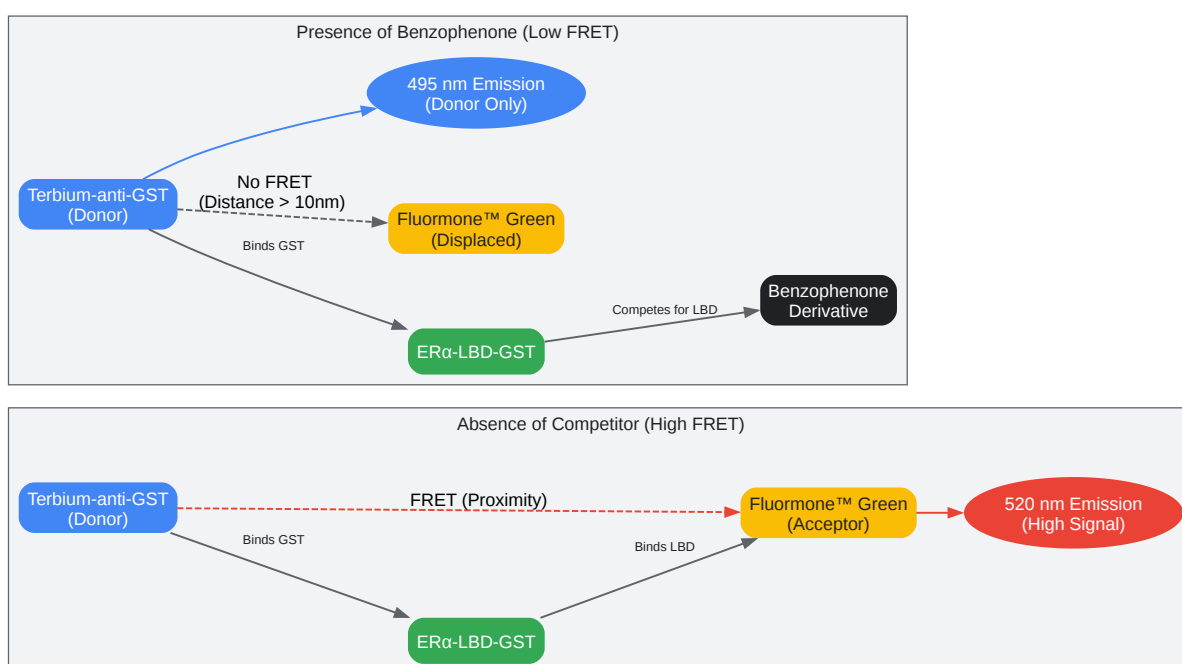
Presence of Benzophenone (Low FRET)

495 nm Emission
(Donor Only)

Terbium-anti-GST
(Donor)

No FRET
(Distance > 10nm)

Fluormone™ Green
(Displaced)

Binds GST

Benzophenone
Derivative

Competes for LBD

ERα-LBD-GST

Absence of Competitor (High FRET)

Terbium-anti-GST
(Donor)

FRET (Proximity)

Fluormone™ Green
(Acceptor)

520 nm Emission
(High Signal)

Binds GST

Binds LBD

ERα-LBD-GST